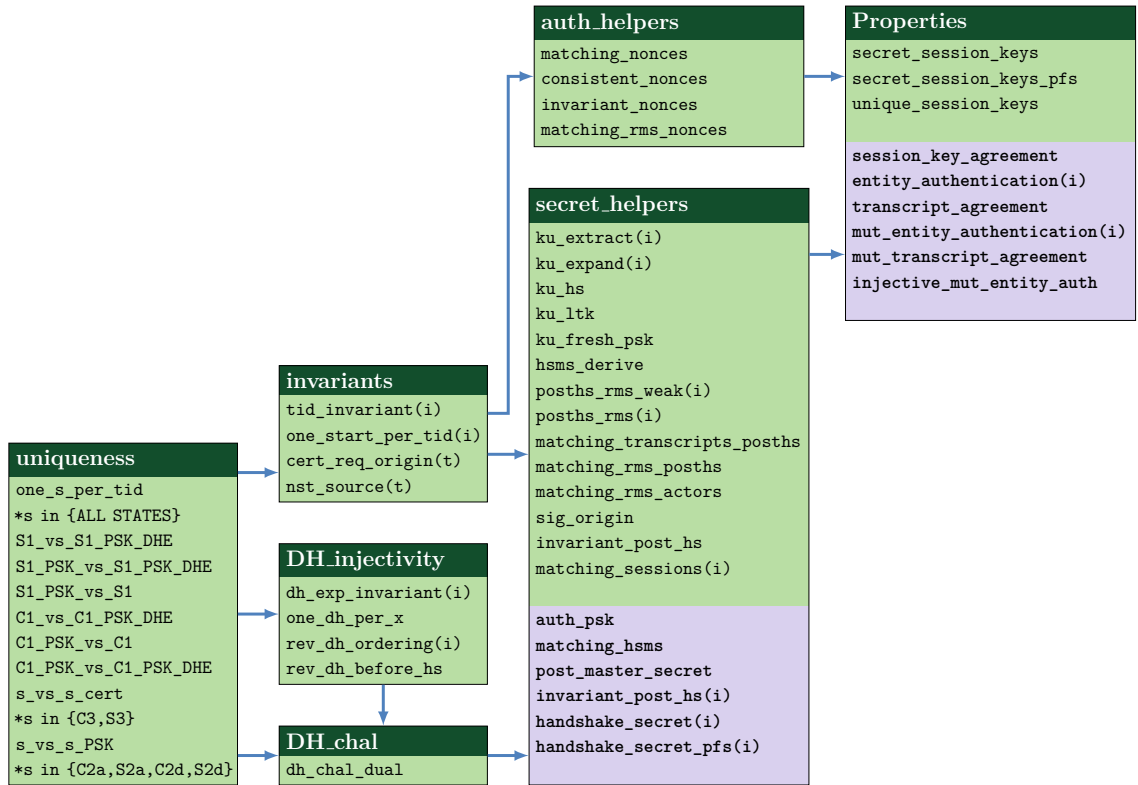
auth_helpers
matching_nonces
consistent_nonces
invariant_nonces
matching_rms_nonces

Properties
secret_session_keys
secret_session_keys_pfs
unique_session_keys
session_key_agreement
entity_authentication(i)
transcript_agreement
mut_entity_authentication(i)
mut_transcript_agreement
injective_mut_entity_auth

secret_helpers
ku_extract(i)
ku_expand(i)
ku_hs
ku_ltk
ku_fresh_psk
hsms_derive
posths_rms_weak(i)
posths_rms(i)
matching_transcripts_posths
matching_rms_posths
matching_rms_actors
sig_origin
invariant_post_hs
matching_sessions(i)
auth_psk
matching_hsms
post_master_secret
invariant_post_hs(i)
handshake_secret(i)
handshake_secret_pfs(i)

invariants
tid_invariant(i)
one_start_per_tid(i)
cert_req_origin(t)
nst_source(t)

uniqueness
one_s_per_tid
*s in {ALL STATES}
S1_vs_S1_PSK_DHE
S1_PSK_vs_S1_PSK_DHE
S1_PSK_vs_S1
C1_vs_C1_PSK_DHE
C1_PSK_vs_C1
C1_PSK_vs_C1_PSK_DHE
s_vs_s_cert
*s in {C3,S3}
s_vs_s_PSK
*s in {C2a,S2a,C2d,S2d}

DH_injectivity
dh_exp_invariant(i)
one_dh_per_x
rev_dh_ordering(i)
rev_dh_before_hs

DH_chal
dh_chal_dual